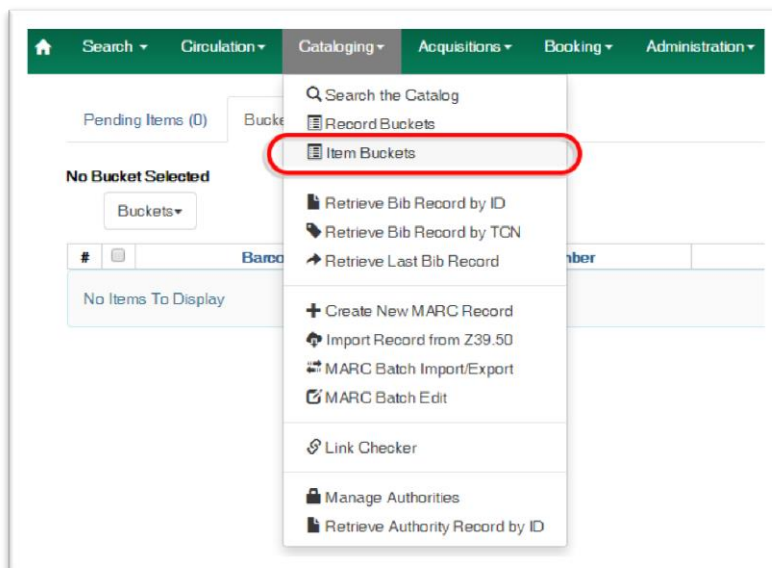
Search ▾ Circulation ▾ Cataloging ▾ Acquisitions ▾ Booking ▾ Administration ▾

Pending Items (0) Bucke

No Bucket Selected

Buckets ▾

| # | | Barco | mber |
|---|---|---|---|

No Items To Display

Search the Catalog
Record Buckets
Item Buckets

Retrieve Bib Record by ID
Retrieve Bib Record by TCN
Retrieve Last Bib Record

Create New MARC Record
Import Record from Z39.50
MARC Batch Import/Export
MARC Batch Edit

Link Checker

Manage Authorities
Retrieve Authority Record by ID